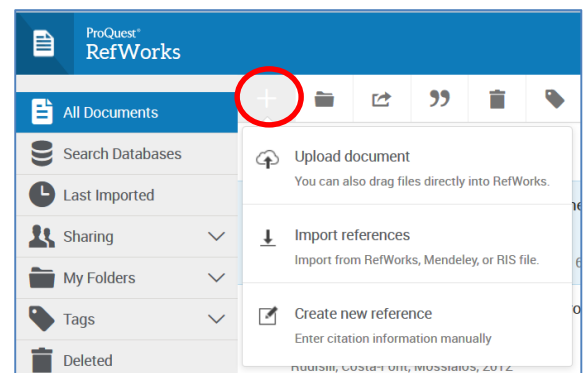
ProQuest
RefWorks

All Documents
Search Databases
Last Imported
Sharing
My Folders
Tags
Deleted

Upload document
You can also drag files directly into RefWorks.

Import references
Import from RefWorks, Mendeley, or RIS file.

Create new reference
Enter citation information manually

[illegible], Costa-Font, Mossialos, 2012